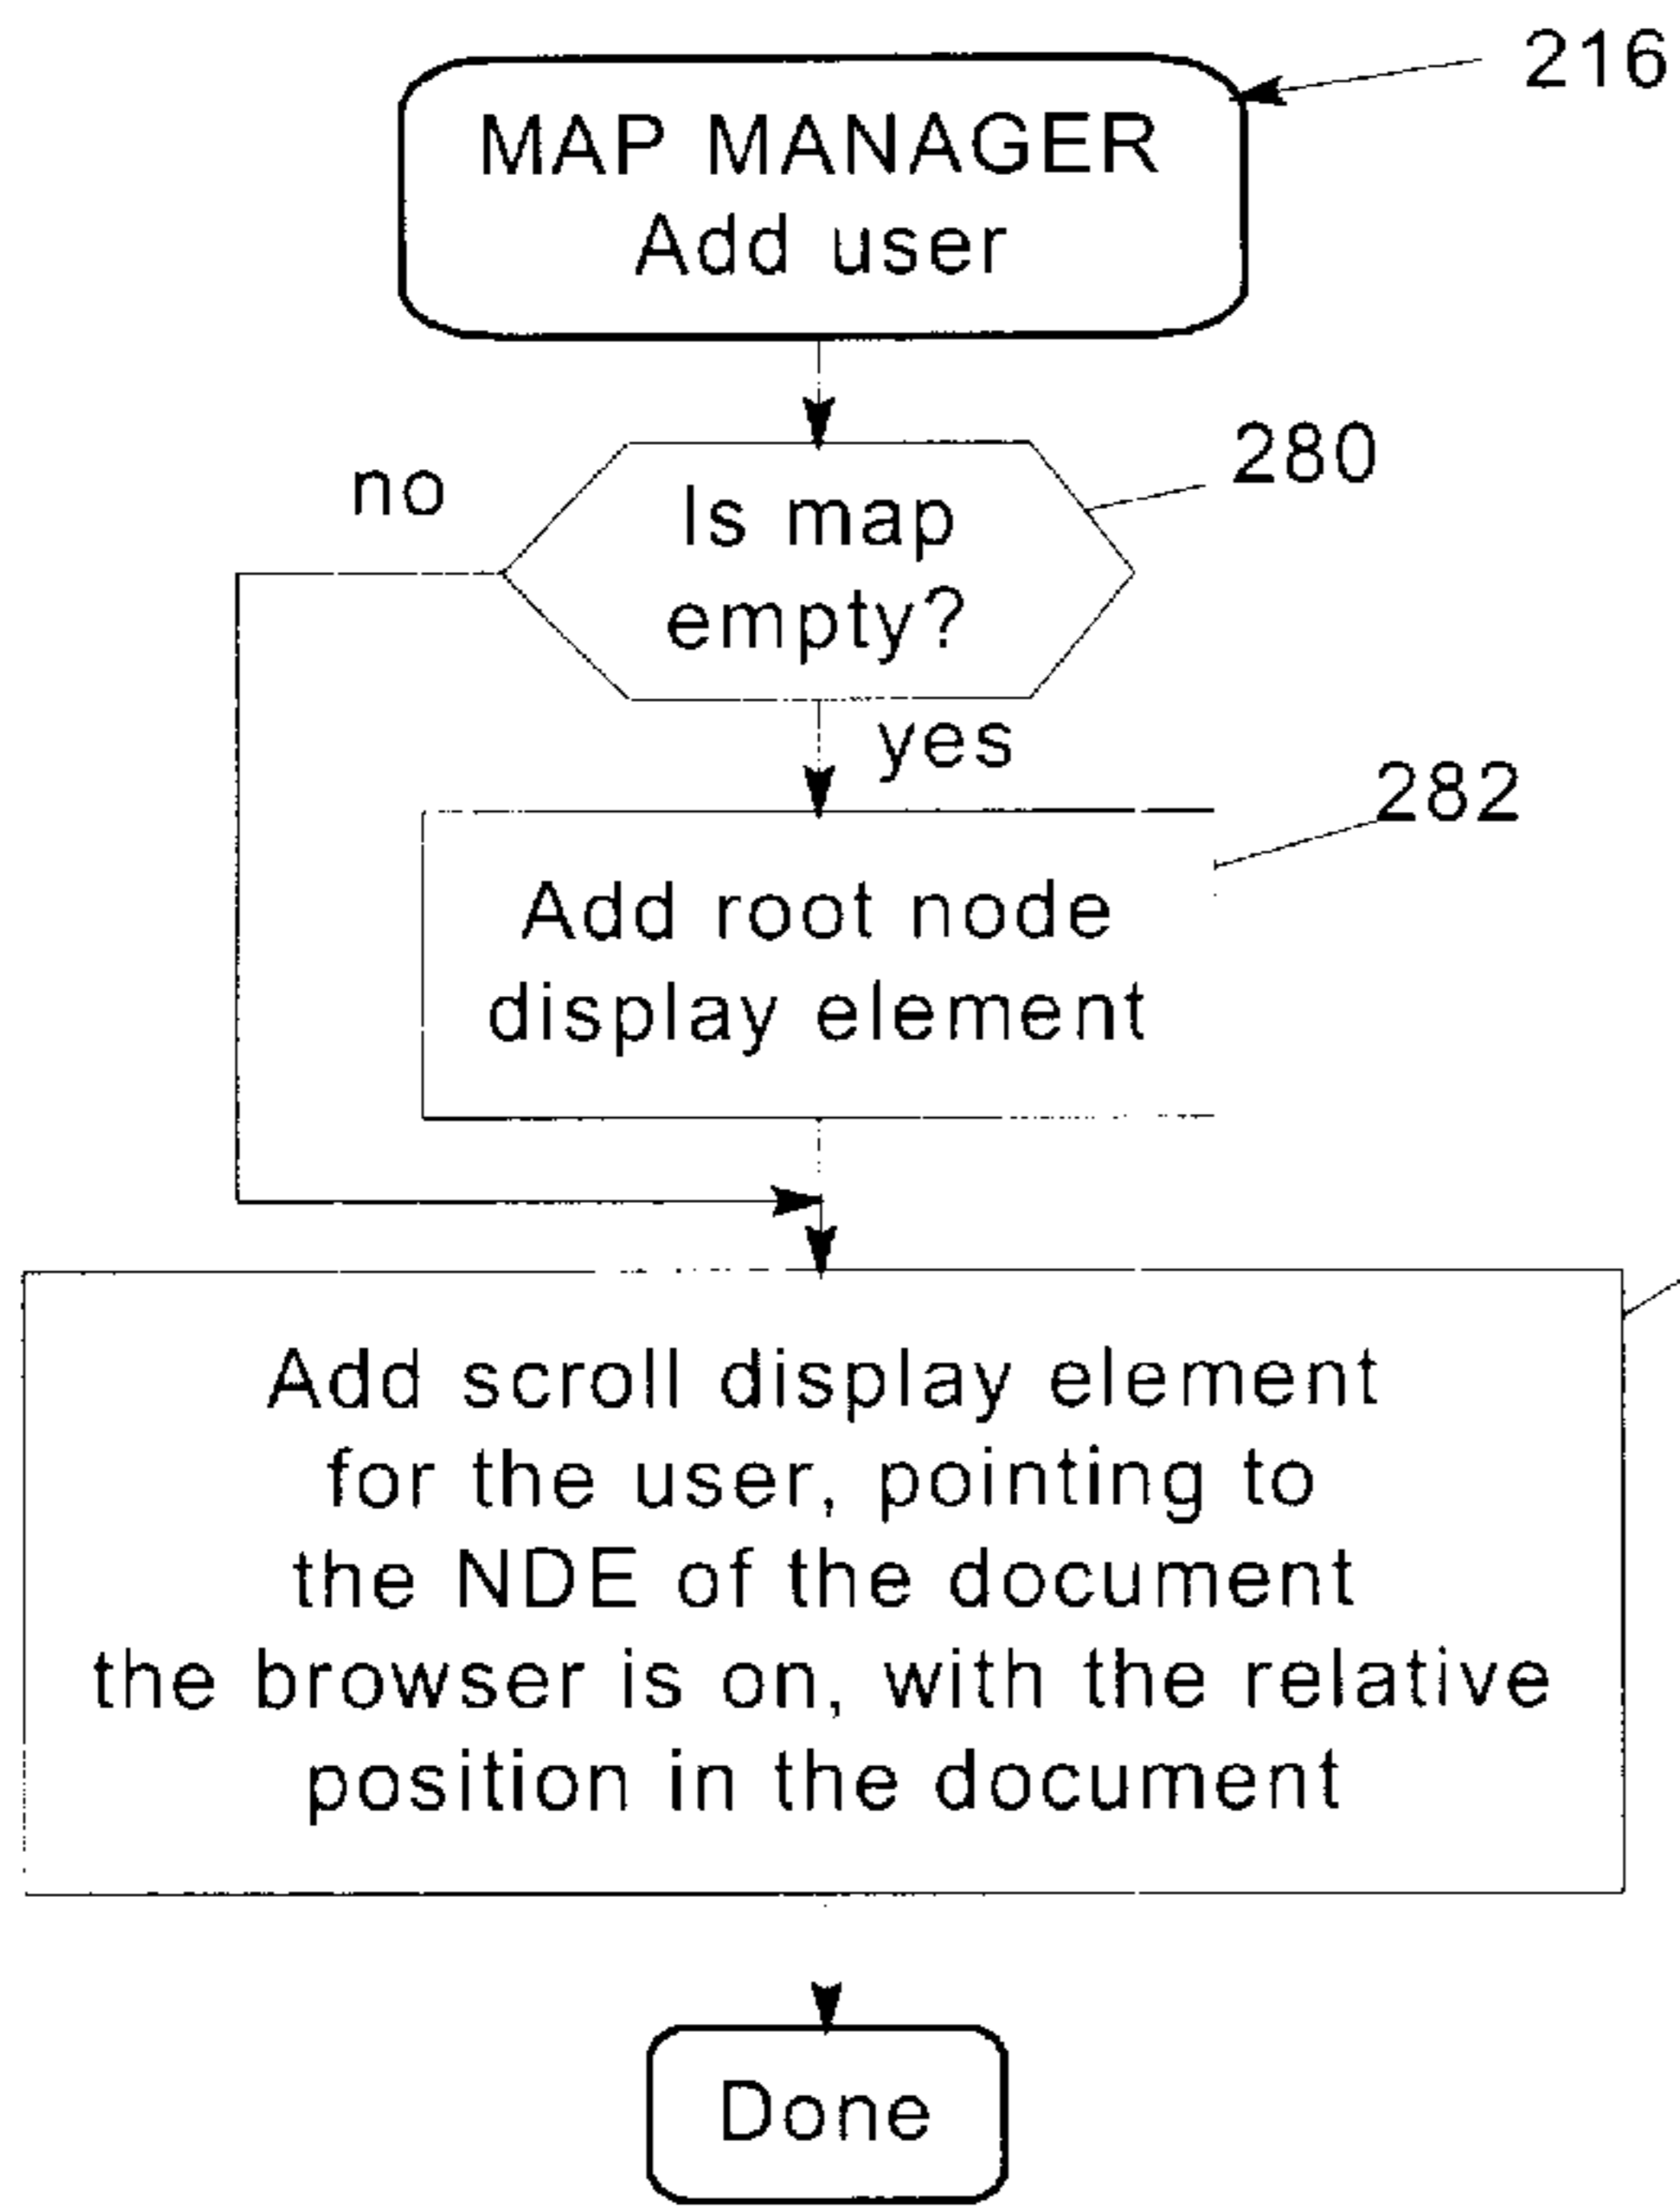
216

MAP MANAGER
Add user

280

no

Is map empty?

yes

282

Add root node display element

Add scroll display element for the user, pointing to the NDE of the document the browser is on, with the relative position in the document

Done